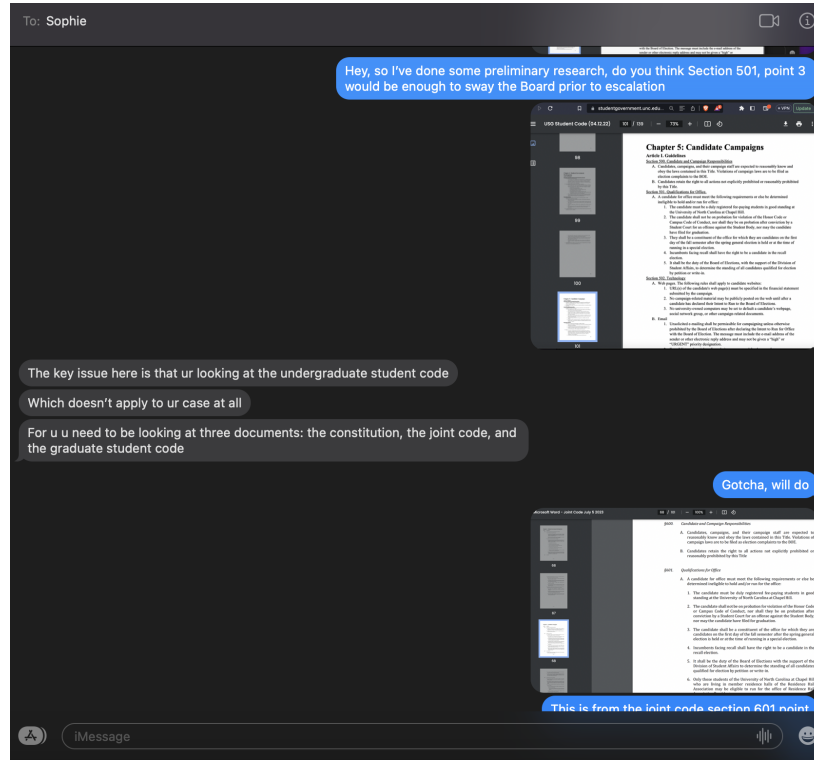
To: Sophie

Hey, so I've done some preliminary research, do you think Section 501, point 3 would be enough to sway the Board prior to escalation

USG Student Code (04.12.22) 101 / 135 — 73% +

Chapter 5: Candidate Campaigns

Article I: Guidelines

Section 500. Candidate and Campaign Responsibilities

A. Candidates, campaigns, and their campaign staff are expected to reasonably know and obey the laws contained in this Title. Violations of campaign laws are to be filed as election complaints to the BOE.

B. Candidates retain the right to all actions not explicitly prohibited or reasonably prohibited by this Title.

Section 501. Qualifications for Office

98
99
100
101

The key issue here is that ur looking at the undergraduate student code

Which doesn't apply to ur case at all

For u u need to be looking at three documents: the constitution, the joint code, and the graduate student code

Gotcha, will do

Microsoft Word - Joint Code July 5 2023

§600 Candidate and Campaign Responsibilities

A. Candidates, campaigns, and their campaign staff are expected to reasonably know and obey the laws contained in this Title. Violations of campaign laws are to be filed as election complaints to the BOE.

B. Candidates retain the right to all actions not explicitly prohibited or reasonably prohibited by this Title

§601 Qualifications for Office

A. A candidate for office must meet the following requirements or else be determined ineligible to hold and/or run for the office:

1. The candidate must be duly registered fee-paying students in good standing at the University of North Carolina at Chapel Hill.

2. The candidate shall not be on probation for violation of the Honor Code or Campus Code of Conduct, nor shall they be on probation after conviction by a Student Court for an offense against the Student Body, nor may the candidate have filed for graduation.

3. The candidate shall be a constituent of the office for which they are candidates on the first day of the fall semester after the spring general election is held or at the time of running in a special election.

4. Incumbents facing recall shall have the right to be a candidate in the recall election.

5. It shall be the duty of the Board of Elections with the support of the Division of Student Affairs to determine the standing of all candidates qualified for election by petition or write-in.

6. Only those students of the University of North Carolina at Chapel Hill who are living in member residence halls of the Residence Hall Association may be eligible to run for the office of Residence Hall

This is from the joint code section 601 point

iMessage